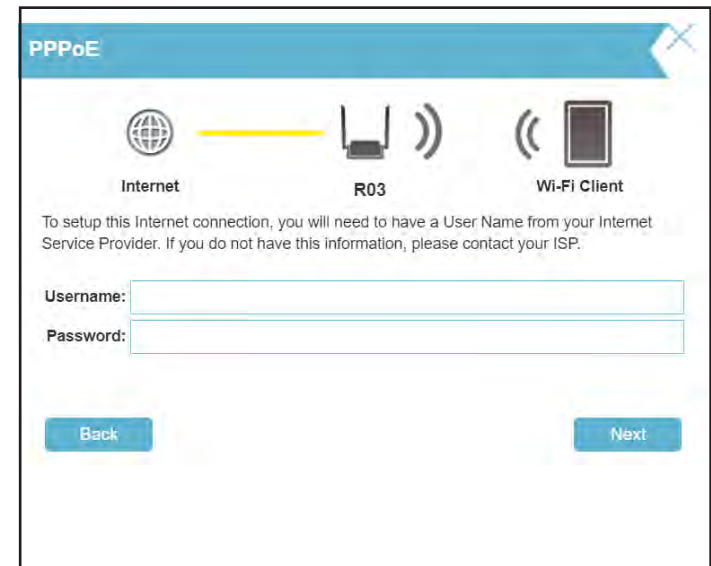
PPPoE

Internet

R03

Wi-Fi Client

To setup this Internet connection, you will need to have a User Name from your Internet Service Provider. If you do not have this information, please contact your ISP.

Username:

Password:

Back

Next